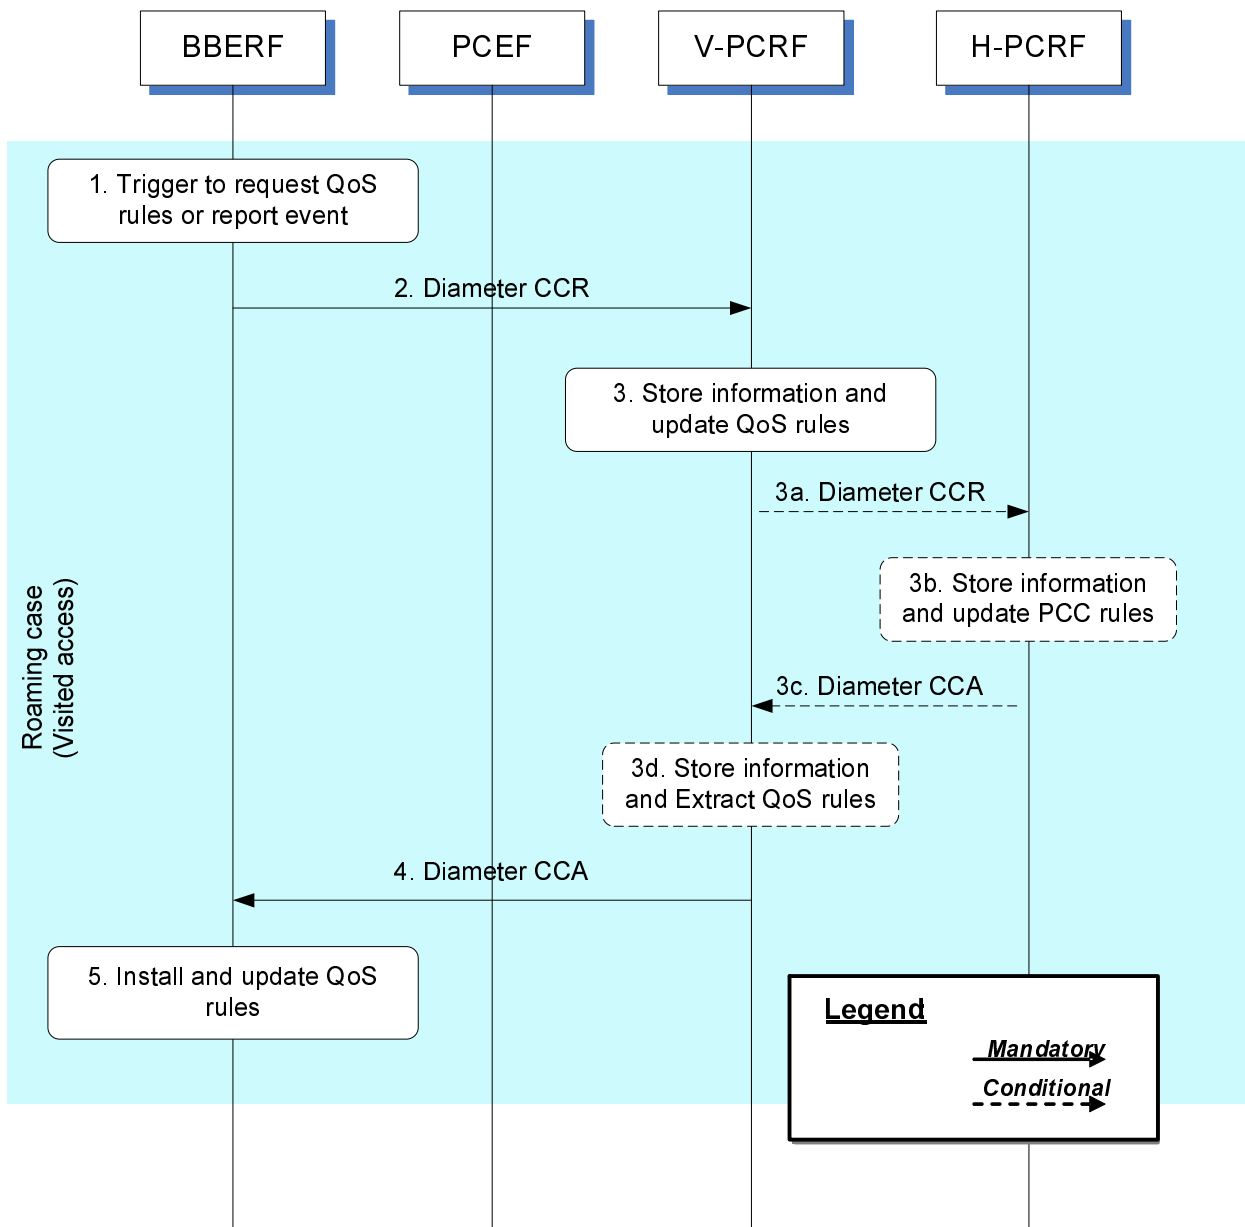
BBERF

PCEF

V-PCRF

H-PCRF

Roaming case
(Visited access)

1. Trigger to request QoS rules or report event

2. Diameter CCR

3. Store information and update QoS rules

3a. Diameter CCR

3b. Store information and update PCC rules

3c. Diameter CCA

3d. Store information and Extract QoS rules

4. Diameter CCA

5. Install and update QoS rules

Legend

Mandatory

Conditional